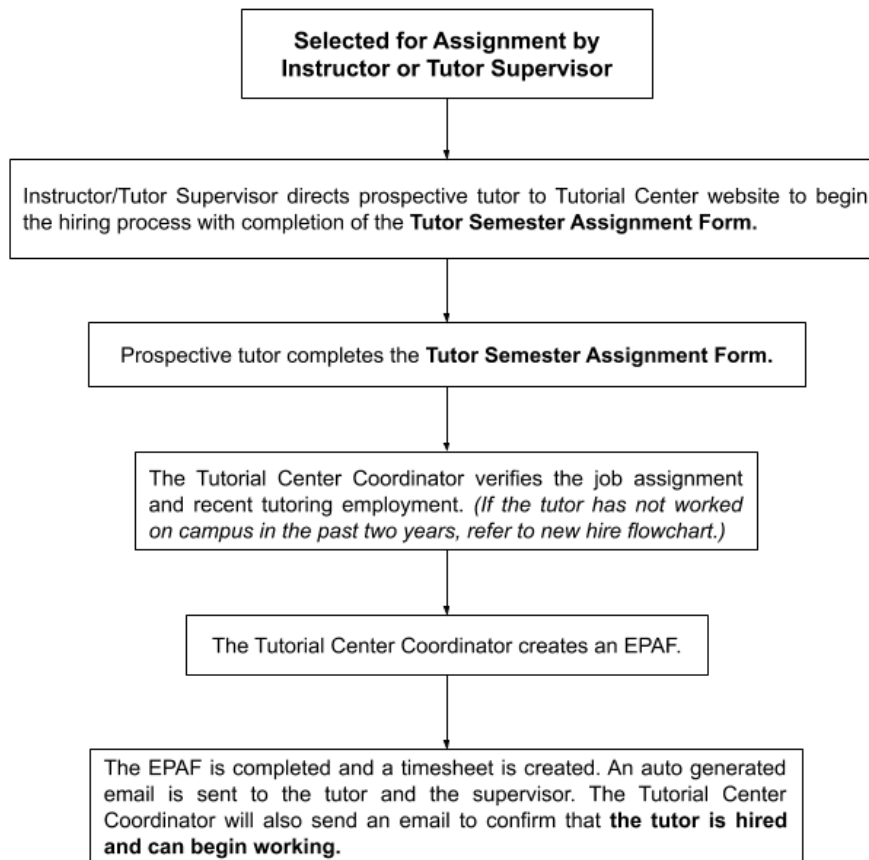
**Selected for Assignment by Instructor or Tutor Supervisor**

Instructor/Tutor Supervisor directs prospective tutor to Tutorial Center website to begin the hiring process with completion of the **Tutor Semester Assignment Form.**

Prospective tutor completes the **Tutor Semester Assignment Form.**

The Tutorial Center Coordinator verifies the job assignment and recent tutoring employment. *(If the tutor has not worked on campus in the past two years, refer to new hire flowchart.)*

The Tutorial Center Coordinator creates an EPAF.

The EPAF is completed and a timesheet is created. An auto generated email is sent to the tutor and the supervisor. The Tutorial Center Coordinator will also send an email to confirm that **the tutor is hired and can begin working.**